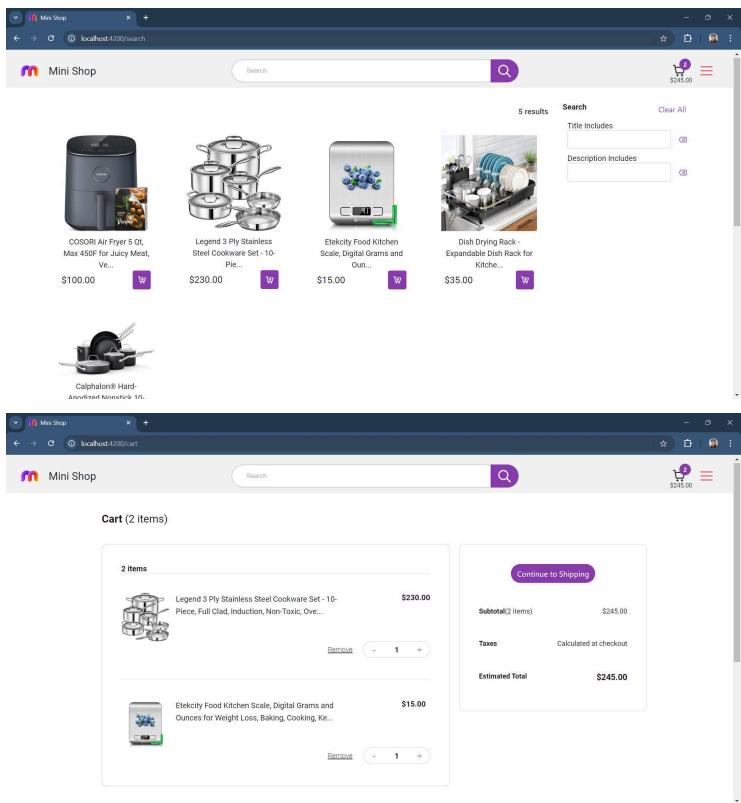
Mini Shop
localhost:4200/search

Mini Shop
Search
2
$245.00

5 results

Search
Clear All
Title Includes
Description Includes

COSORI Air Fryer 5 Qt, Max 450F for Juicy Meat, Ve...
$100.00

Legend 3 Ply Stainless Steel Cookware Set - 10-Pie...
$230.00

Etekcity Food Kitchen Scale, Digital Grams and Oun...
$15.00

Dish Drying Rack - Expandable Dish Rack for Kitche...
$35.00

Calphalon® Hard-Anodized Nonstick 10-

Mini Shop
localhost:4200/cart

Mini Shop
Search
2
$245.00

Cart (2 items)

2 items

Legend 3 Ply Stainless Steel Cookware Set - 10-Piece, Full Clad, Induction, Non-Toxic, Ove...
$230.00
Remove
- 1 +

Etekcity Food Kitchen Scale, Digital Grams and Ounces for Weight Loss, Baking, Cooking, Ke...
$15.00
Remove
- 1 +

Continue to Shipping

Subtotal(2 items) $245.00

Taxes Calculated at checkout

Estimated Total $245.00